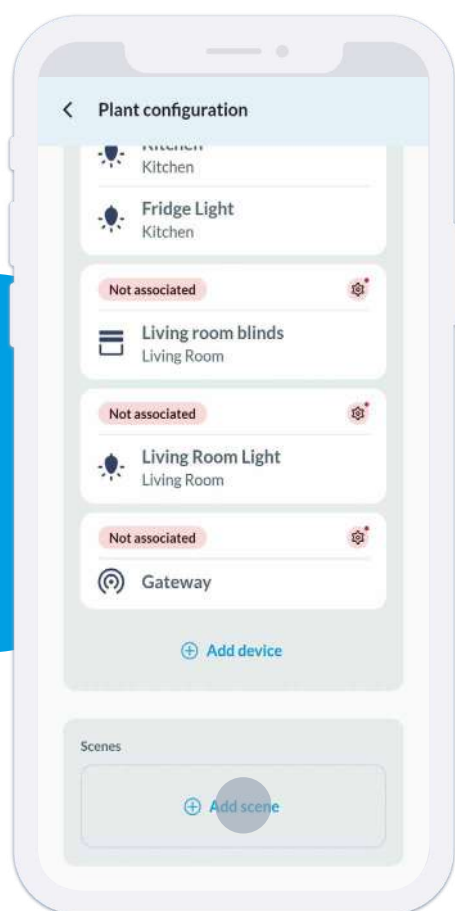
Plant configuration

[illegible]
Kitchen

Fridge Light
Kitchen

Not associated

Living room blinds
Living Room

Not associated

Living Room Light
Living Room

Not associated

Gateway

Add device

Scenes

Add scene